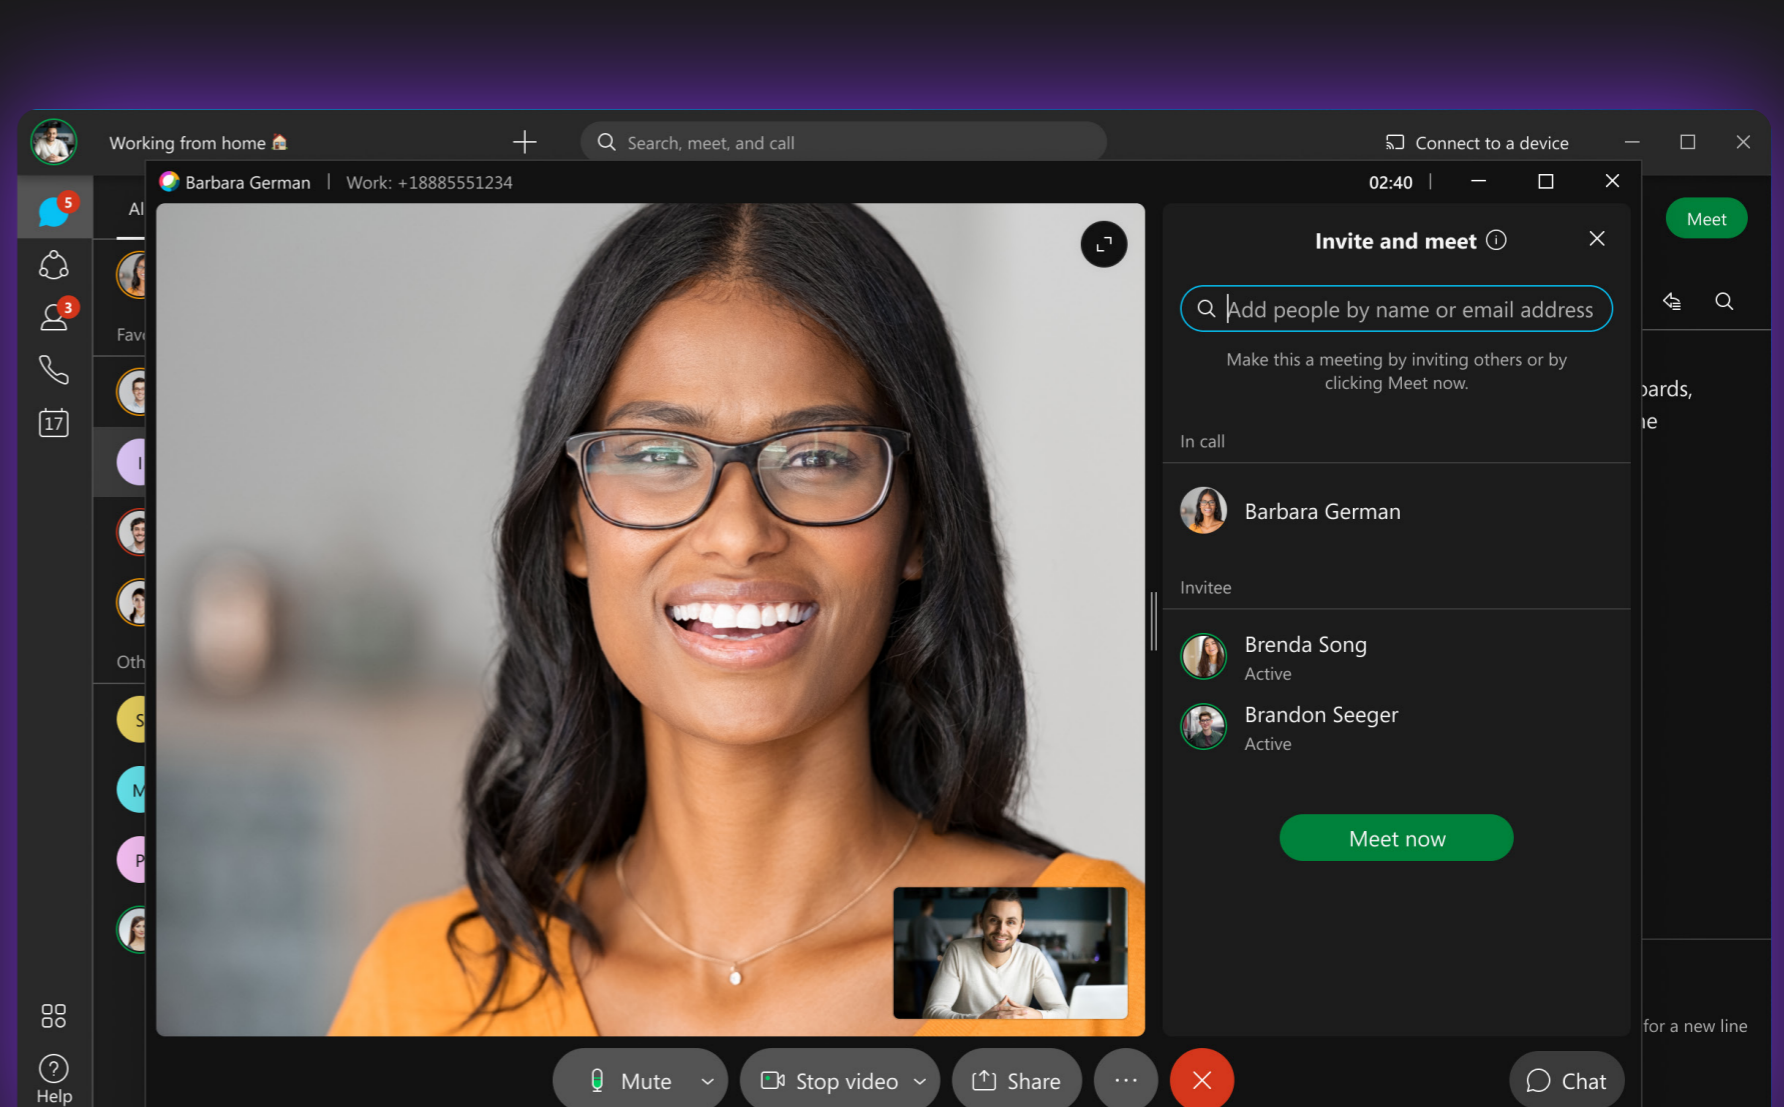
Working from home 🏠

Search, meet, and call

Connect to a device

5

3

17

Al

Fav

I

Oth

S

M

P

Help

Barbara German | Work: +18885551234

02:40

Meet

Invite and meet ⓘ

Add people by name or email address

Make this a meeting by inviting others or by clicking Meet now.

In call

Barbara German

Invitee

Brenda Song
Active

Brandon Seeger
Active

Meet now

ards,
e

for a new line

Mute

Stop video

Share

···

Chat